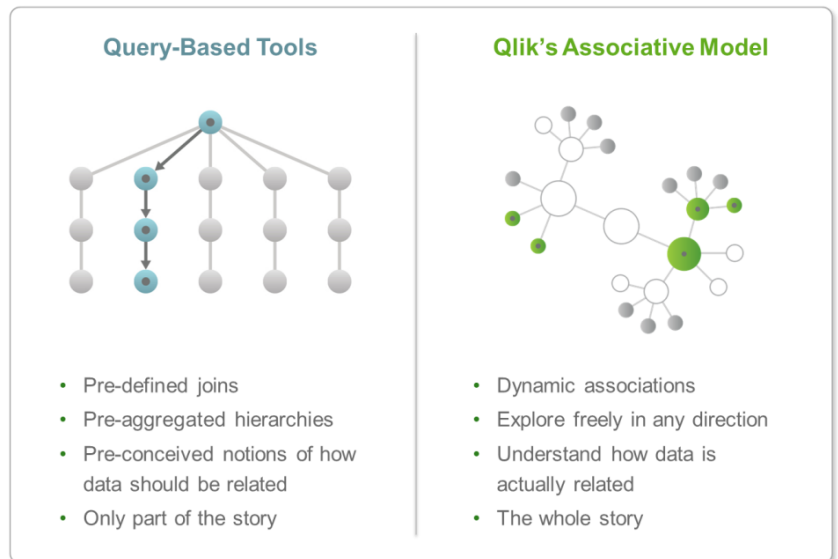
Query-Based Tools

- Pre-defined joins
- Pre-aggregated hierarchies
- Pre-conceived notions of how data should be related
- Only part of the story

Qlik's Associative Model

- Dynamic associations
- Explore freely in any direction
- Understand how data is actually related
- The whole story